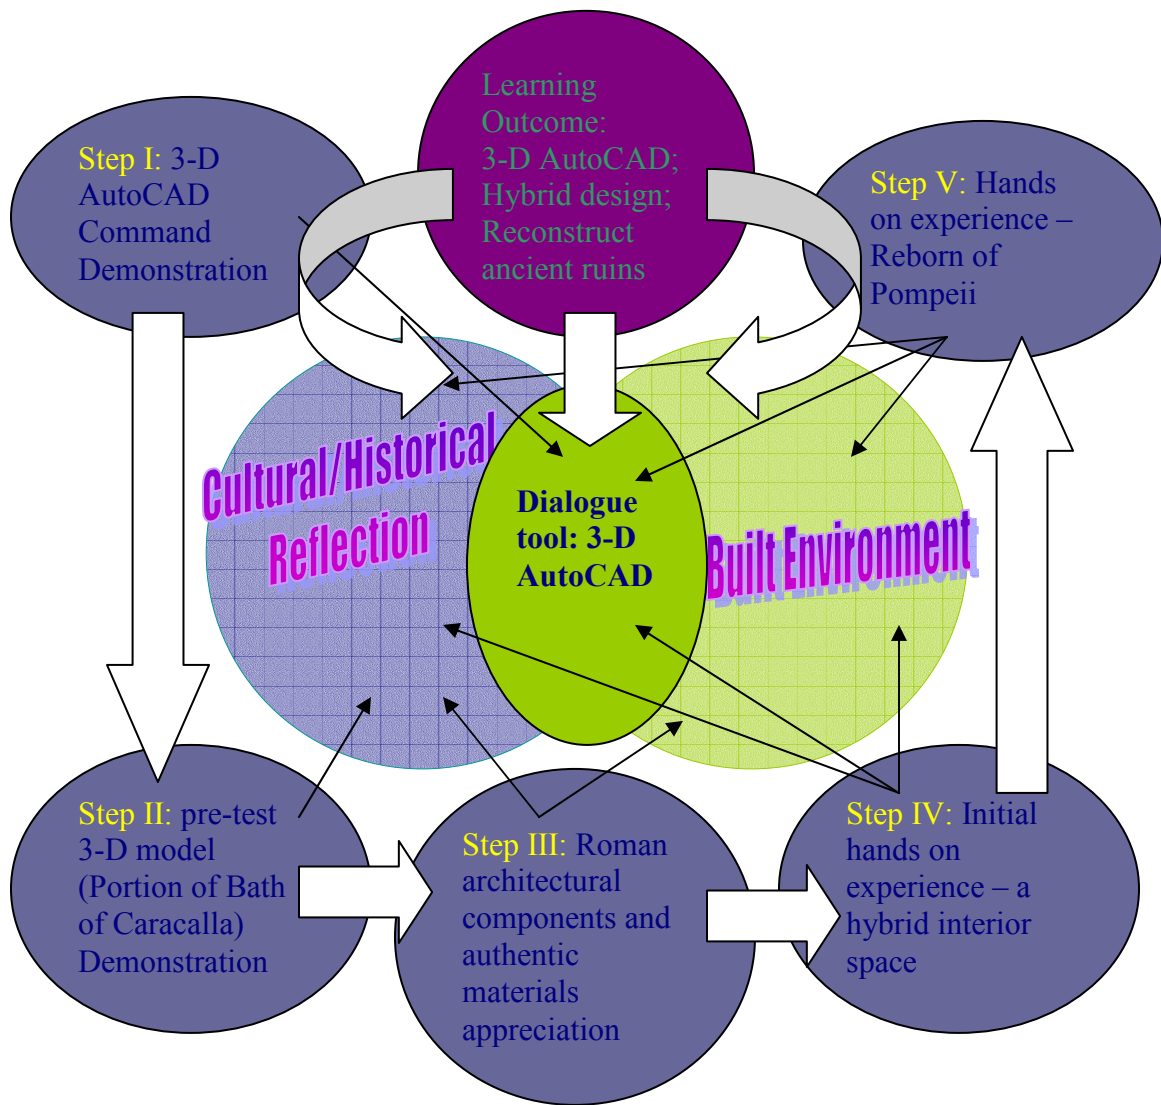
Learning Outcome:
3-D AutoCAD;
Hybrid design;
Reconstruct ancient ruins

Step I: 3-D AutoCAD Command Demonstration

Step V: Hands on experience – Reborn of Pompeii

Cultural/Historical Reflection

Dialogue tool: 3-D AutoCAD

Built Environment

Step II: pre-test 3-D model (Portion of Bath of Caracalla) Demonstration

Step III: Roman architectural components and authentic materials appreciation

Step IV: Initial hands on experience – a hybrid interior space